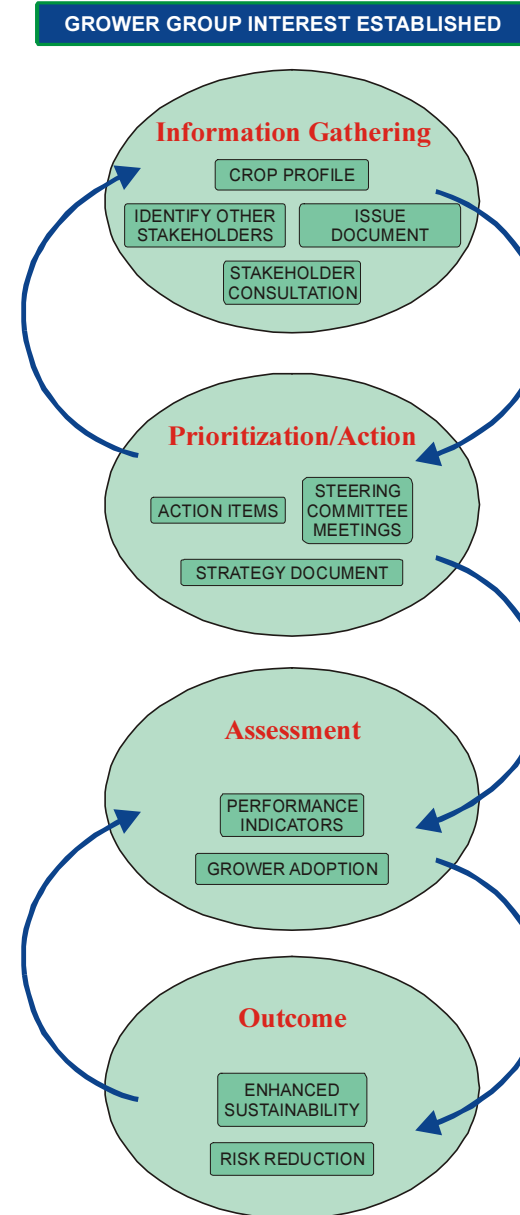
GROWER GROUP INTEREST ESTABLISHED

Information Gathering

CROP PROFILE

IDENTIFY OTHER STAKEHOLDERS

ISSUE DOCUMENT

STAKEHOLDER CONSULTATION

Prioritization/Action

ACTION ITEMS

STEERING COMMITTEE MEETINGS

STRATEGY DOCUMENT

Assessment

PERFORMANCE INDICATORS

GROWER ADOPTION

Outcome

ENHANCED SUSTAINABILITY

RISK REDUCTION